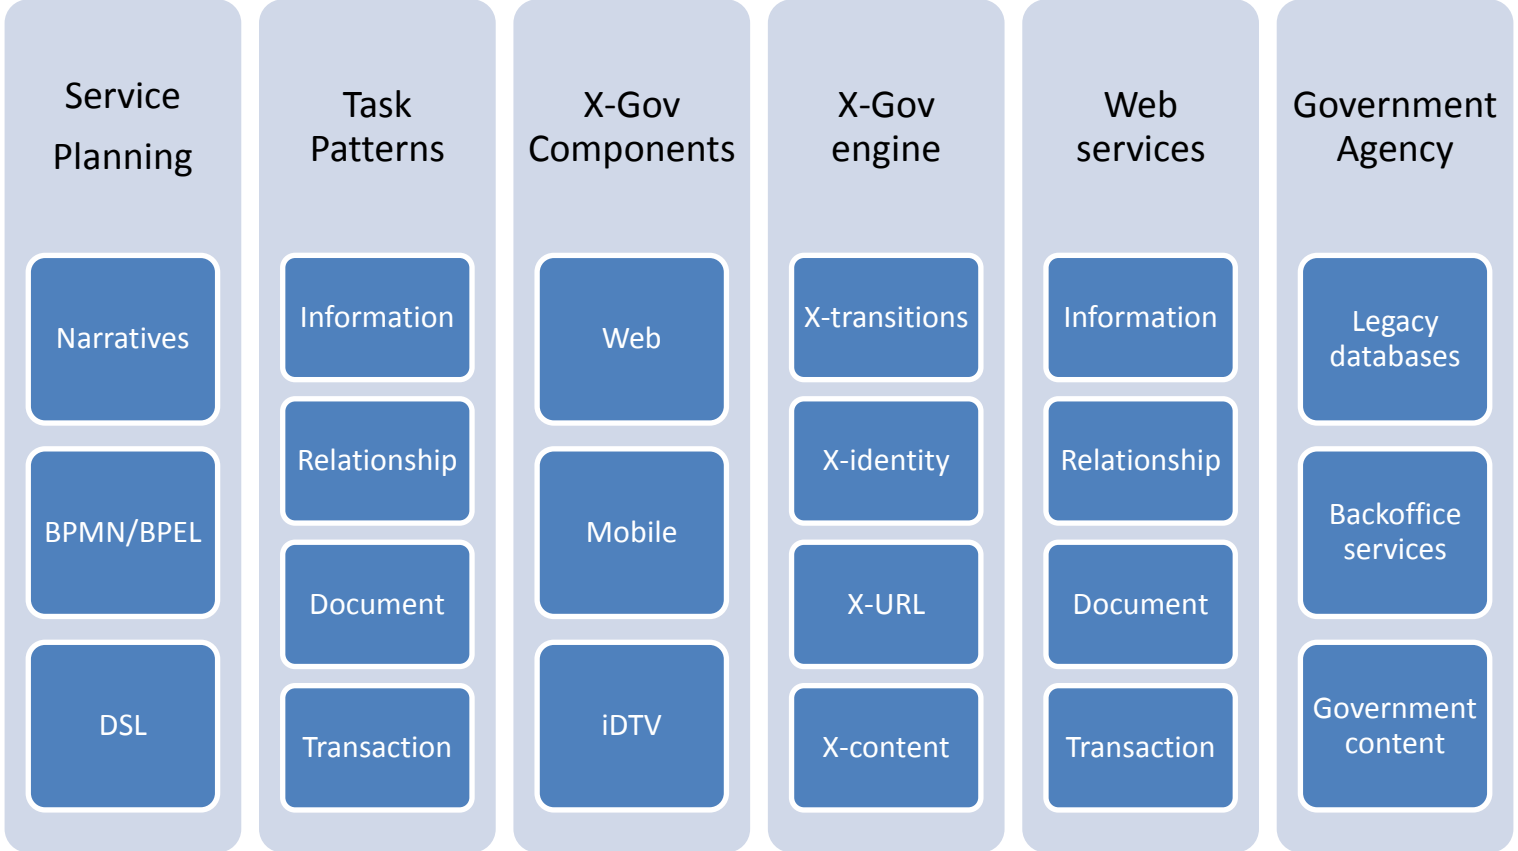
Service Planning

Narratives

BPMN/BPEL

DSL

Task Patterns

Information

Relationship

Document

Transaction

X-Gov Components

Web

Mobile

iDTV

X-Gov engine

X-transitions

X-identity

X-URL

X-content

Web services

Information

Relationship

Document

Transaction

Government Agency

Legacy databases

Backoffice services

Government content